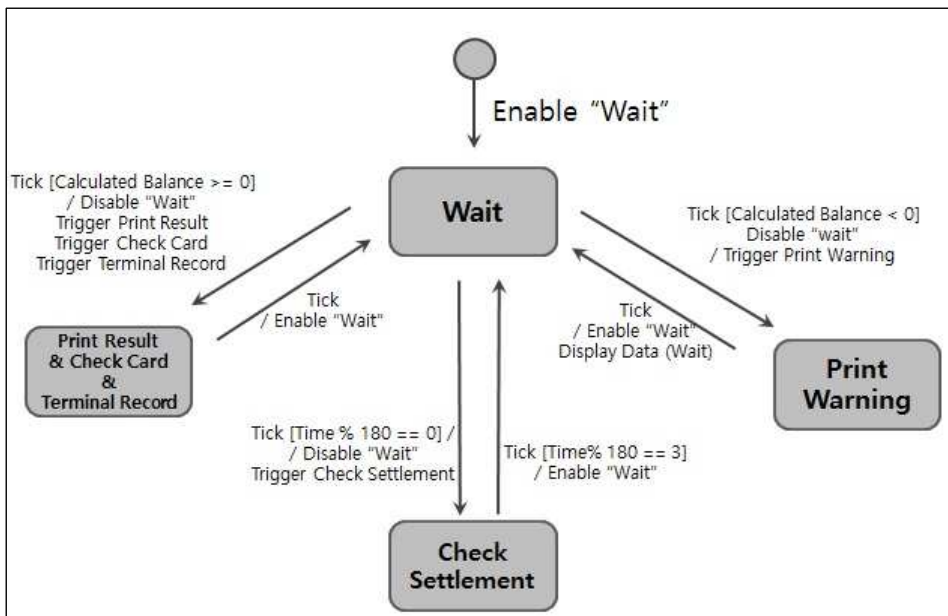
Enable "Wait"

Tick [Calculated Balance >= 0] / Disable "Wait" Trigger Print Result Trigger Check Card Trigger Terminal Record

Wait

Tick [Calculated Balance < 0] Disable "wait" / Trigger Print Warning

Tick / Enable "Wait"

Print Result & Check Card & Terminal Record

Tick / Enable "Wait" Display Data (Wait)

Print Warning

Tick [Time % 180 == 0] / / Disable "Wait" Trigger Check Settlement

Tick [Time% 180 == 3] / Enable "Wait"

Check Settlement